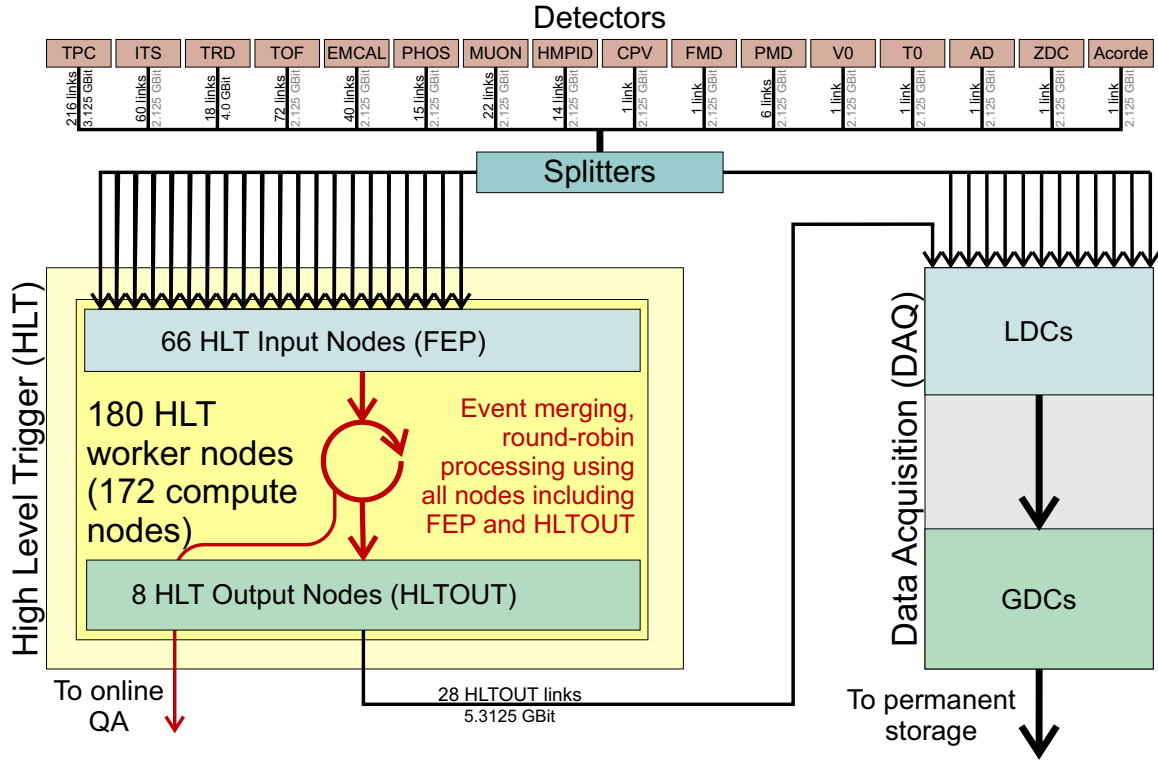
Detectors

| TPC | ITS | TRD | TOF | EMCAL | PHOS | MUON | HMPID | CPV | FMD | PMD | V0 | T0 | AD | ZDC | Acorde |
|---|---|---|---|---|---|---|---|---|---|---|---|---|---|---|---|
| 216 links 3.125 GBit | 60 links 2.125 GBit | 18 links 4.0 GBit | 72 links 2.125 GBit | 40 links 2.125 GBit | 15 links 2.125 GBit | 22 links 2.125 GBit | 14 links 2.125 GBit | 1 link 2.125 GBit | 1 link 2.125 GBit | 6 links 2.125 GBit | 1 link 2.125 GBit | 1 link 2.125 GBit | 1 link 2.125 GBit | 1 link 2.125 GBit | 1 link 2.125 GBit |

Splitters

High Level Trigger (HLT)

66 HLT Input Nodes (FEP)

180 HLT worker nodes (172 compute nodes)

Event merging, round-robin processing using all nodes including FEP and HLTOUT

8 HLT Output Nodes (HLTOUT)

To online QA

28 HLTOUT links
5.3125 GBit

Data Acquisition (DAQ)

LDCs

GDCs

To permanent storage